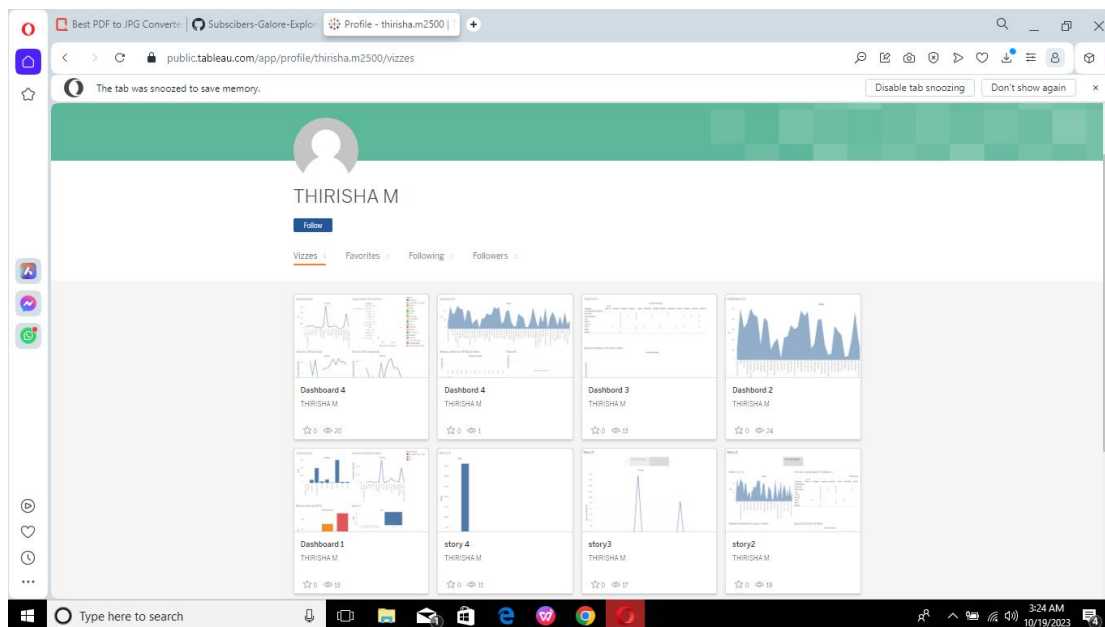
Best PDF to JPG Converte | Subscibers-Galore-Explor | Profile - thirisha.m2500 |

public.tableau.com/app/profile/thirisha.m2500/vizzes

The tab was snoozed to save memory.

Disable tab snoozing

Don't show again

THIRISHA M

Follow

Vizzes 8 Favorites 0 Following 0 Followers 0

Dashboard 4
THIRISHA M
0 20

Dashbord 4
THIRISHA M
0 1

Dashbord 3
THIRISHA M
0 13

Dashbord 2
THIRISHA M
0 24

Dashboard 1
THIRISHA M
0 13

story 4
THIRISHA M
0 11

story3
THIRISHA M
0 17

story2
THIRISHA M
0 19

Type here to search

3:24 AM
10/19/2023